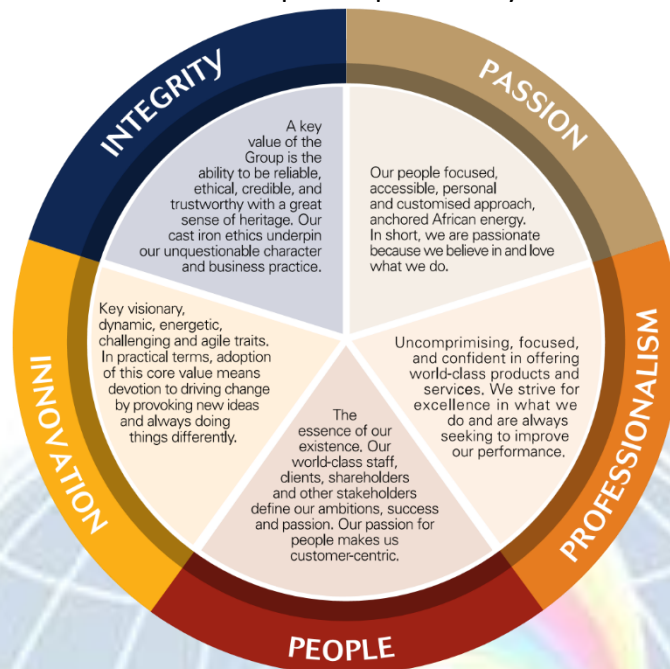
INTEGRITY

A key value of the Group is the ability to be reliable, ethical, credible, and trustworthy with a great sense of heritage. Our cast iron ethics underpin our unquestionable character and business practice.

PASSION

Our people focused, accessible, personal and customised approach, anchored African energy. In short, we are passionate because we believe in and love what we do.

PROFESSIONALISM

Uncomprimising, focused, and confident in offering world-class products and services. We strive for excellence in what we do and are always seeking to improve our performance.

PEOPLE

The essence of our existence. Our world-class staff, clients, shareholders and other stakeholders define our ambitions, success and passion. Our passion for people makes us customer-centric.

INNOVATION

Key visionary, dynamic, energetic, challenging and agile traits. In practical terms, adoption of this core value means devotion to driving change by provoking new ideas and always doing things differently.